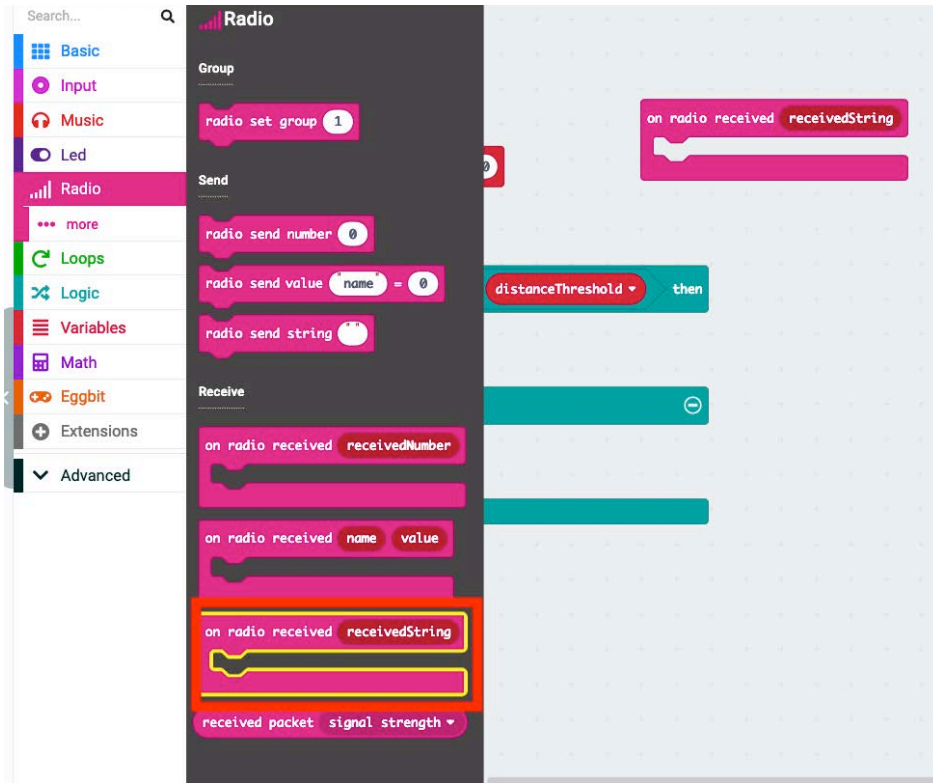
Search...

Basic
Input
Music
Led
Radio
••• more
Loops
Logic
Variables
Math
Eggbit
Extensions
Advanced

Radio

Group

radio set group 1

Send

radio send number 0

radio send value "name" = 0

radio send string " "

Receive

on radio received receivedNumber

on radio received name value

on radio received receivedString

received packet signal strength ▾

on radio received receivedString

0

distanceThreshold ▾ then